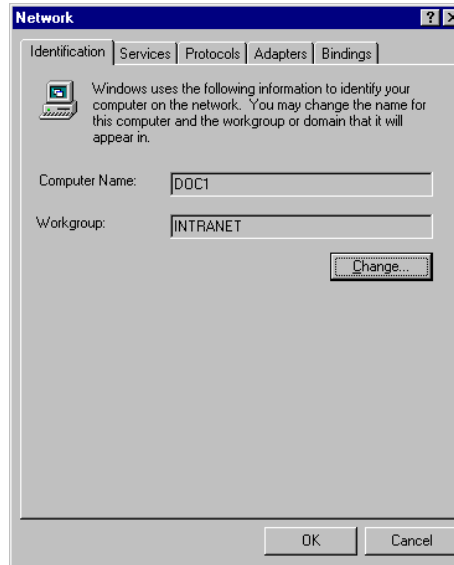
Network

? X

Identification | Services | Protocols | Adapters | Bindings

Windows uses the following information to identify your computer on the network. You may change the name for this computer and the workgroup or domain that it will appear in.

Computer Name: DOC1

Workgroup: INTRANET

Change...

OK

Cancel